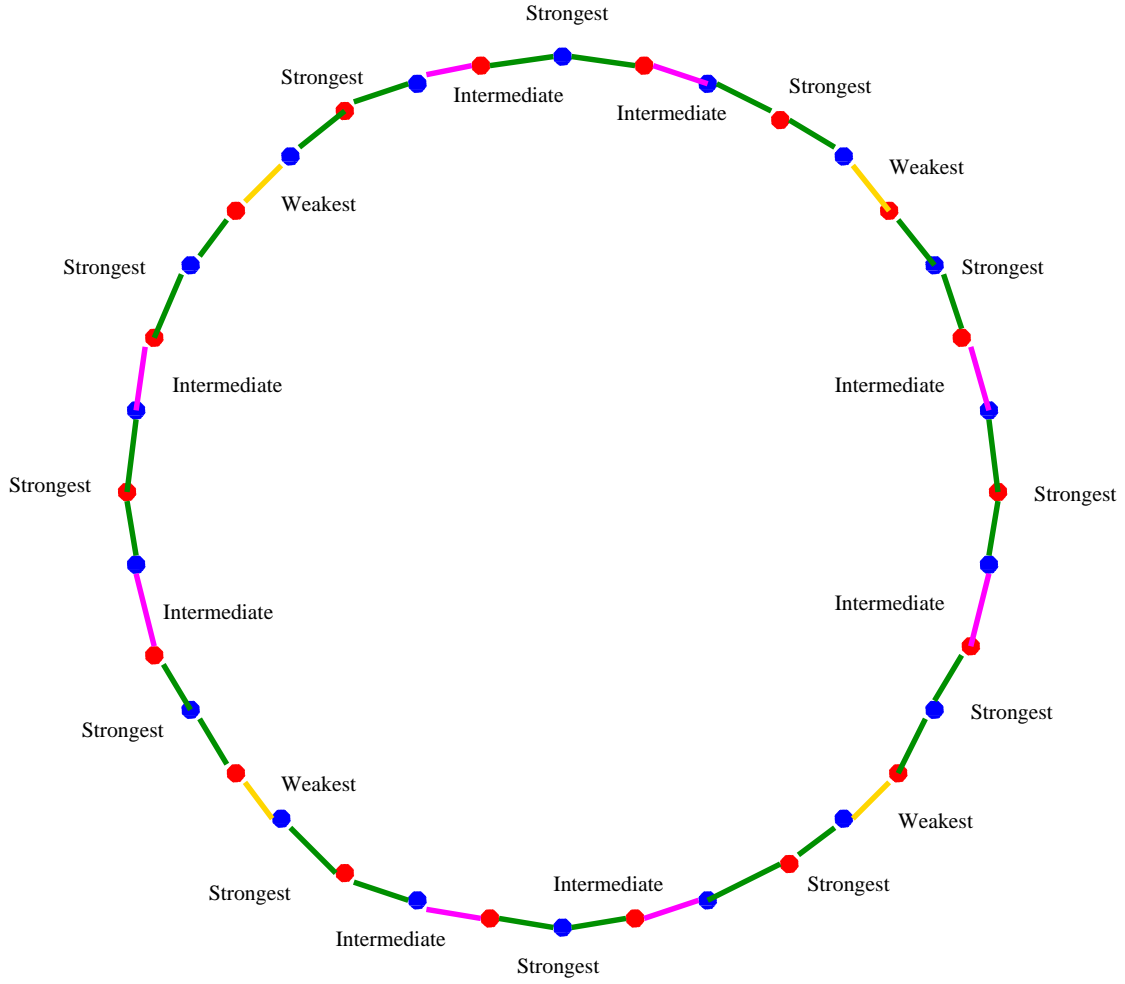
Strongest
Strongest
Intermediate
Intermediate
Strongest
Weakest
Weakest
Strongest
Strongest
Intermediate
Intermediate
Strongest
Strongest
Intermediate
Intermediate
Strongest
Strongest
Weakest
Weakest
Strongest
Strongest
Intermediate
Intermediate
Strongest